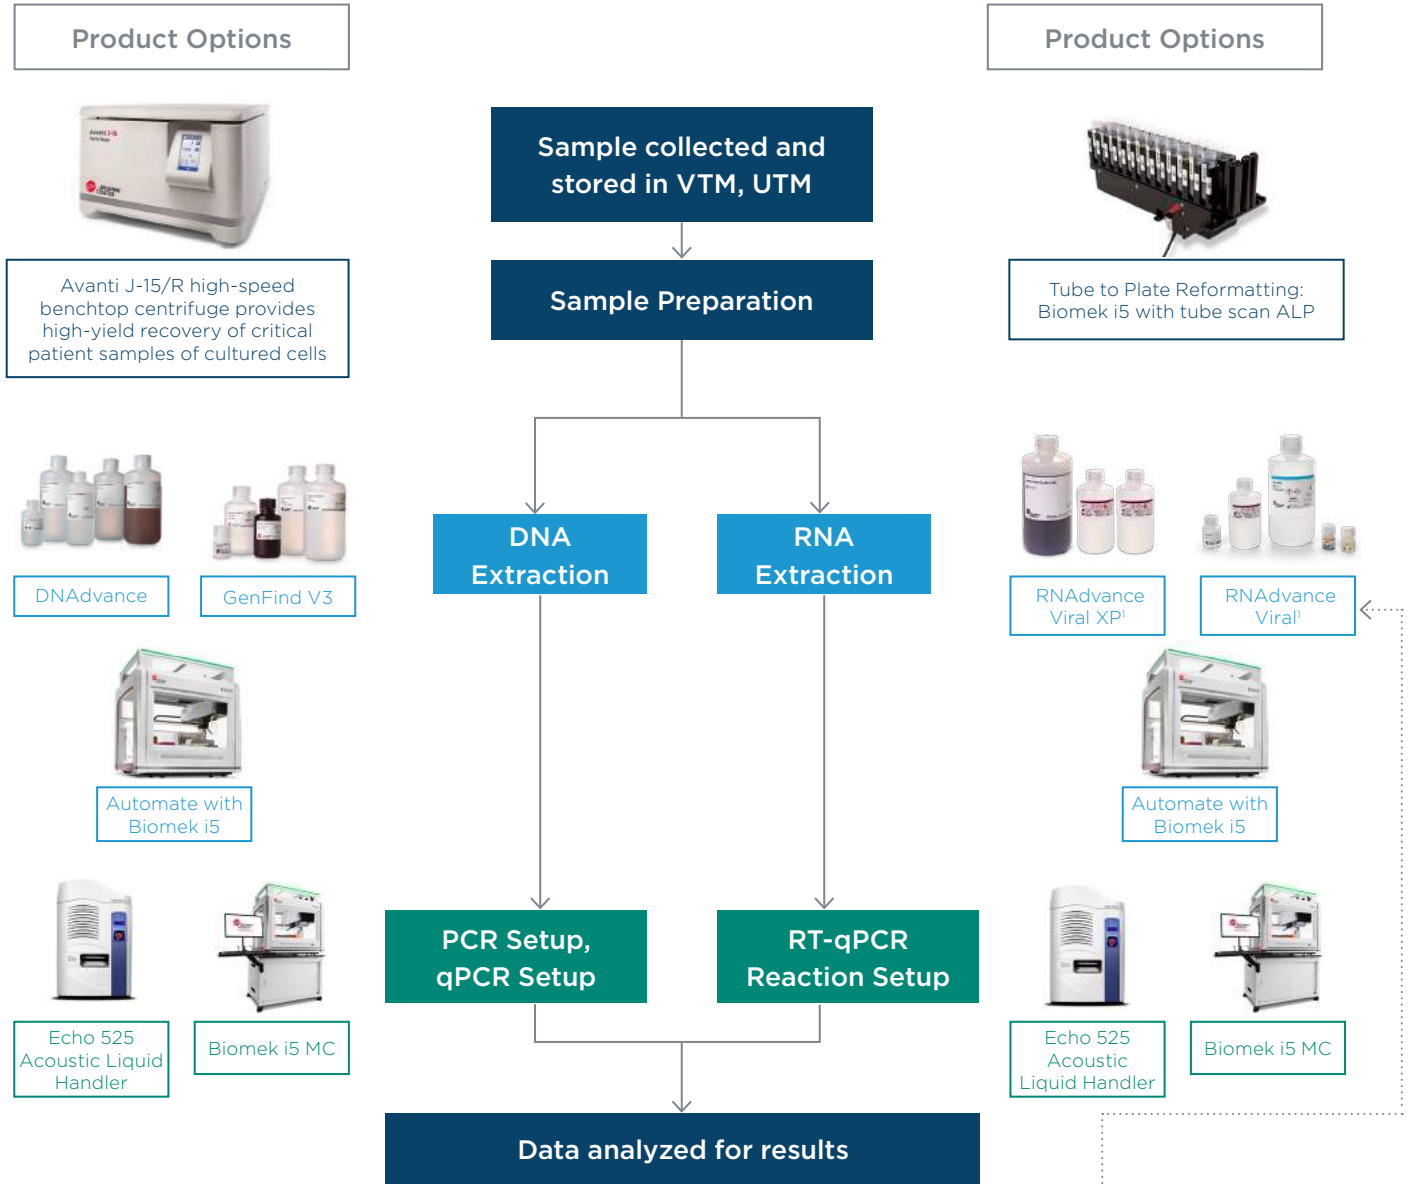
Product Options

Avanti J-15/R high-speed benchtop centrifuge provides high-yield recovery of critical patient samples of cultured cells

DNAdvance

GenFind V3

Automate with Biomek i5

Echo 525 Acoustic Liquid Handler

Biomek i5 MC

Sample collected and stored in VTM, UTM

Sample Preparation

DNA Extraction

RNA Extraction

PCR Setup, qPCR Setup

RT-qPCR Reaction Setup

Data analyzed for results

Product Options

Tube to Plate Reformatting: Biomek i5 with tube scan ALP

RNAdvance Viral XP$^1$

RNAdvance Viral$^1$

Automate with Biomek i5

Echo 525 Acoustic Liquid Handler

Biomek i5 MC